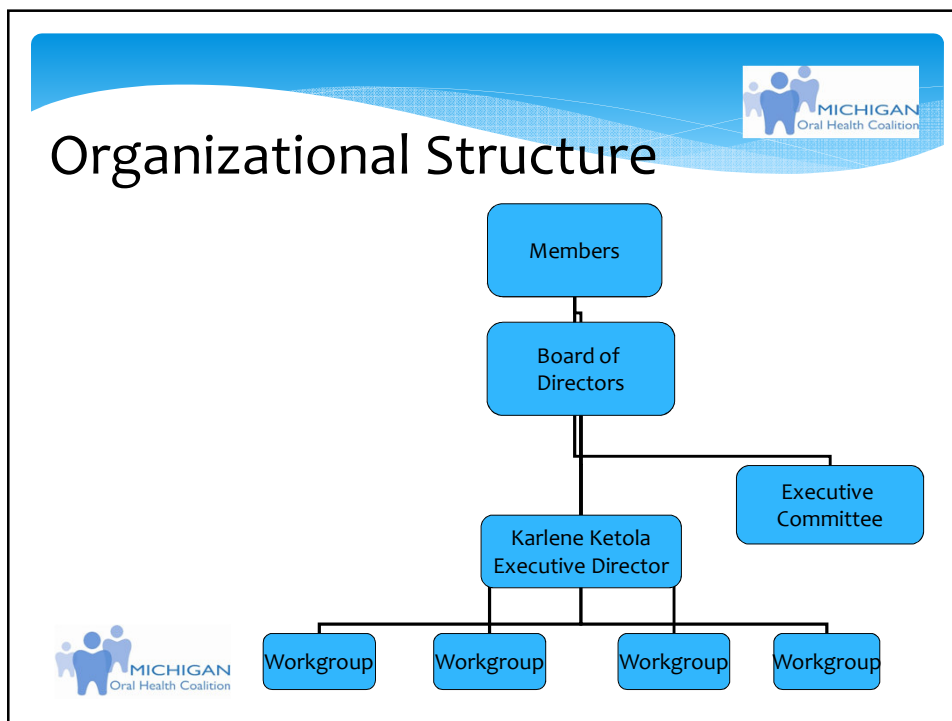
MICHIGAN
Oral Health Coalition

Organizational Structure

Members

Board of Directors

Executive Committee

Karlene Ketola
Executive Director

Workgroup

Workgroup

Workgroup

Workgroup

MICHIGAN
Oral Health Coalition